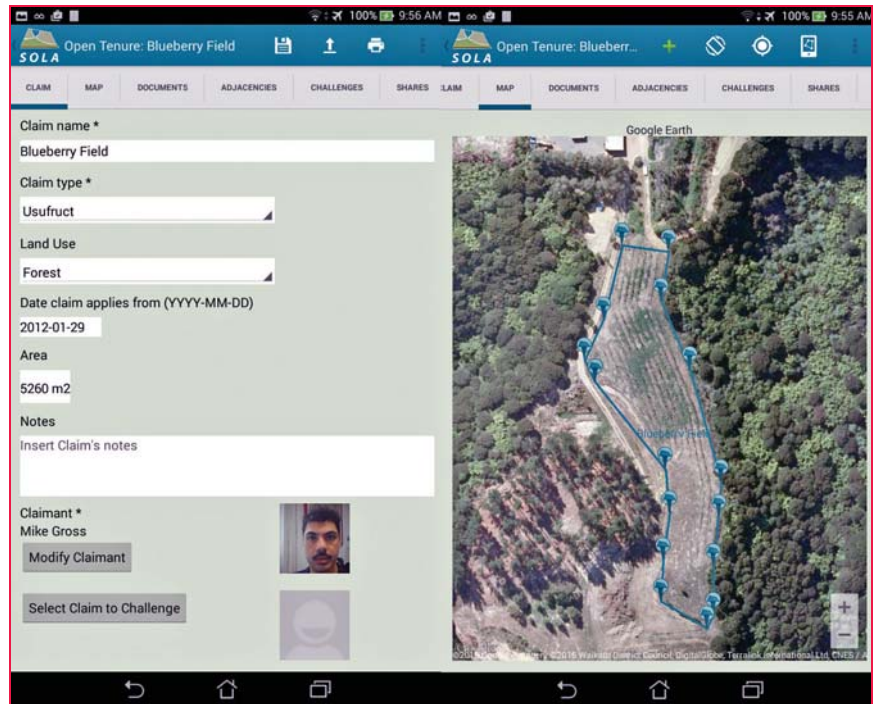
100% 9:56 AM

SOLA Open Tenure: Blueberry Field

CLAIM MAP DOCUMENTS ADJACENCIES CHALLENGES SHARES

Claim name *

Blueberry Field

Claim type *

Usufruct

Land Use

Forest

Date claim applies from (YYYY-MM-DD)

2012-01-29

Area

5260 m2

Notes

Insert Claim's notes

Claimant *

Mike Gross

Modify Claimant

Select Claim to Challenge

100% 9:55 AM

SOLA Open Tenure: Blueberr...

LAIM MAP DOCUMENTS ADJACENCIES CHALLENGES SHARES

Google Earth

Blueberry Field

©201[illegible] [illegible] ©2016 Waikato District Council, DigitalGlobe, Terralink International Ltd, CNES / A